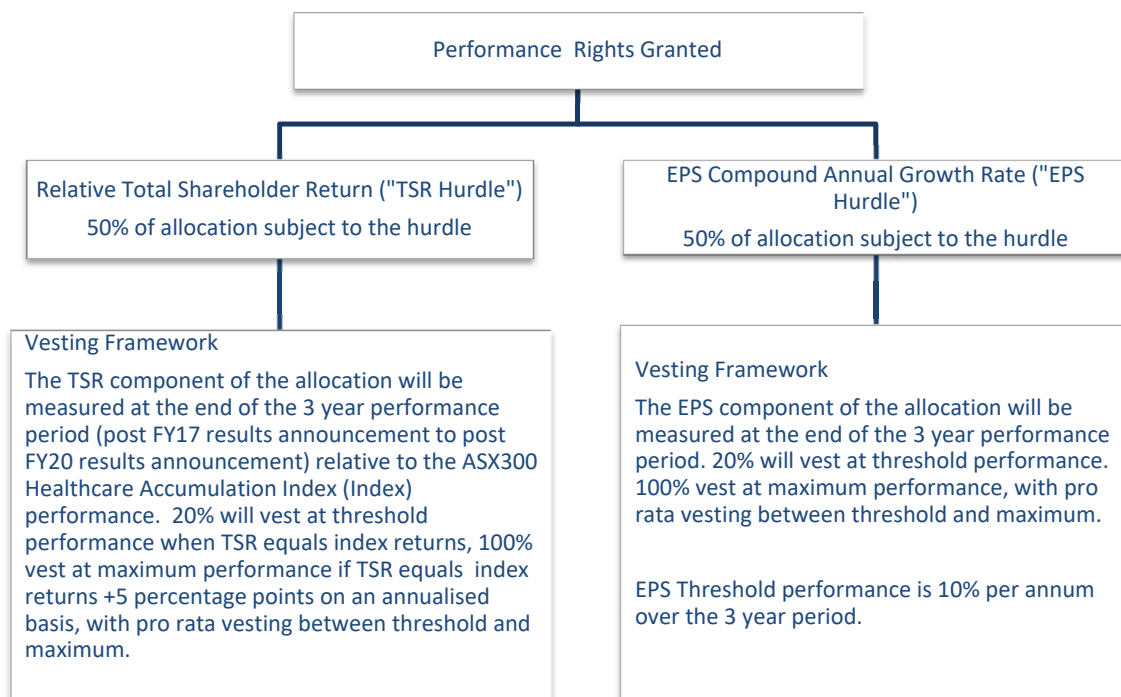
Performance Rights Granted

Relative Total Shareholder Return ("TSR Hurdle")
50% of allocation subject to the hurdle

EPS Compound Annual Growth Rate ("EPS Hurdle")
50% of allocation subject to the hurdle

Vesting Framework

The TSR component of the allocation will be measured at the end of the 3 year performance period (post FY17 results announcement to post FY20 results announcement) relative to the ASX300 Healthcare Accumulation Index (Index) performance. 20% will vest at threshold performance when TSR equals index returns, 100% vest at maximum performance if TSR equals index returns +5 percentage points on an annualised basis, with pro rata vesting between threshold and maximum.

Vesting Framework

The EPS component of the allocation will be measured at the end of the 3 year performance period. 20% will vest at threshold performance. 100% vest at maximum performance, with pro rata vesting between threshold and maximum.

EPS Threshold performance is 10% per annum over the 3 year period.